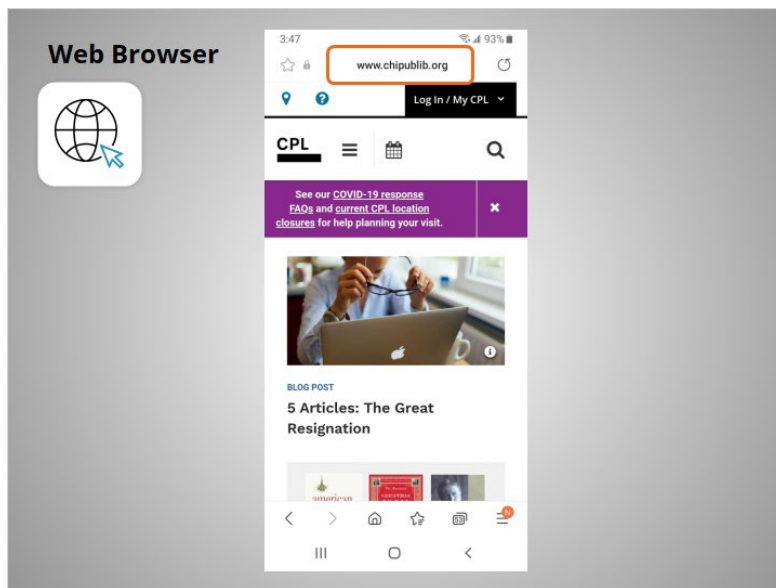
Web Browser

3:47 93%

www.chipublib.org

Log In / My CPL

CPL

See our COVID-19 response FAQs and current CPL location closures for help planning your visit.

BLOG POST

5 Articles: The Great Resignation

american

63

N